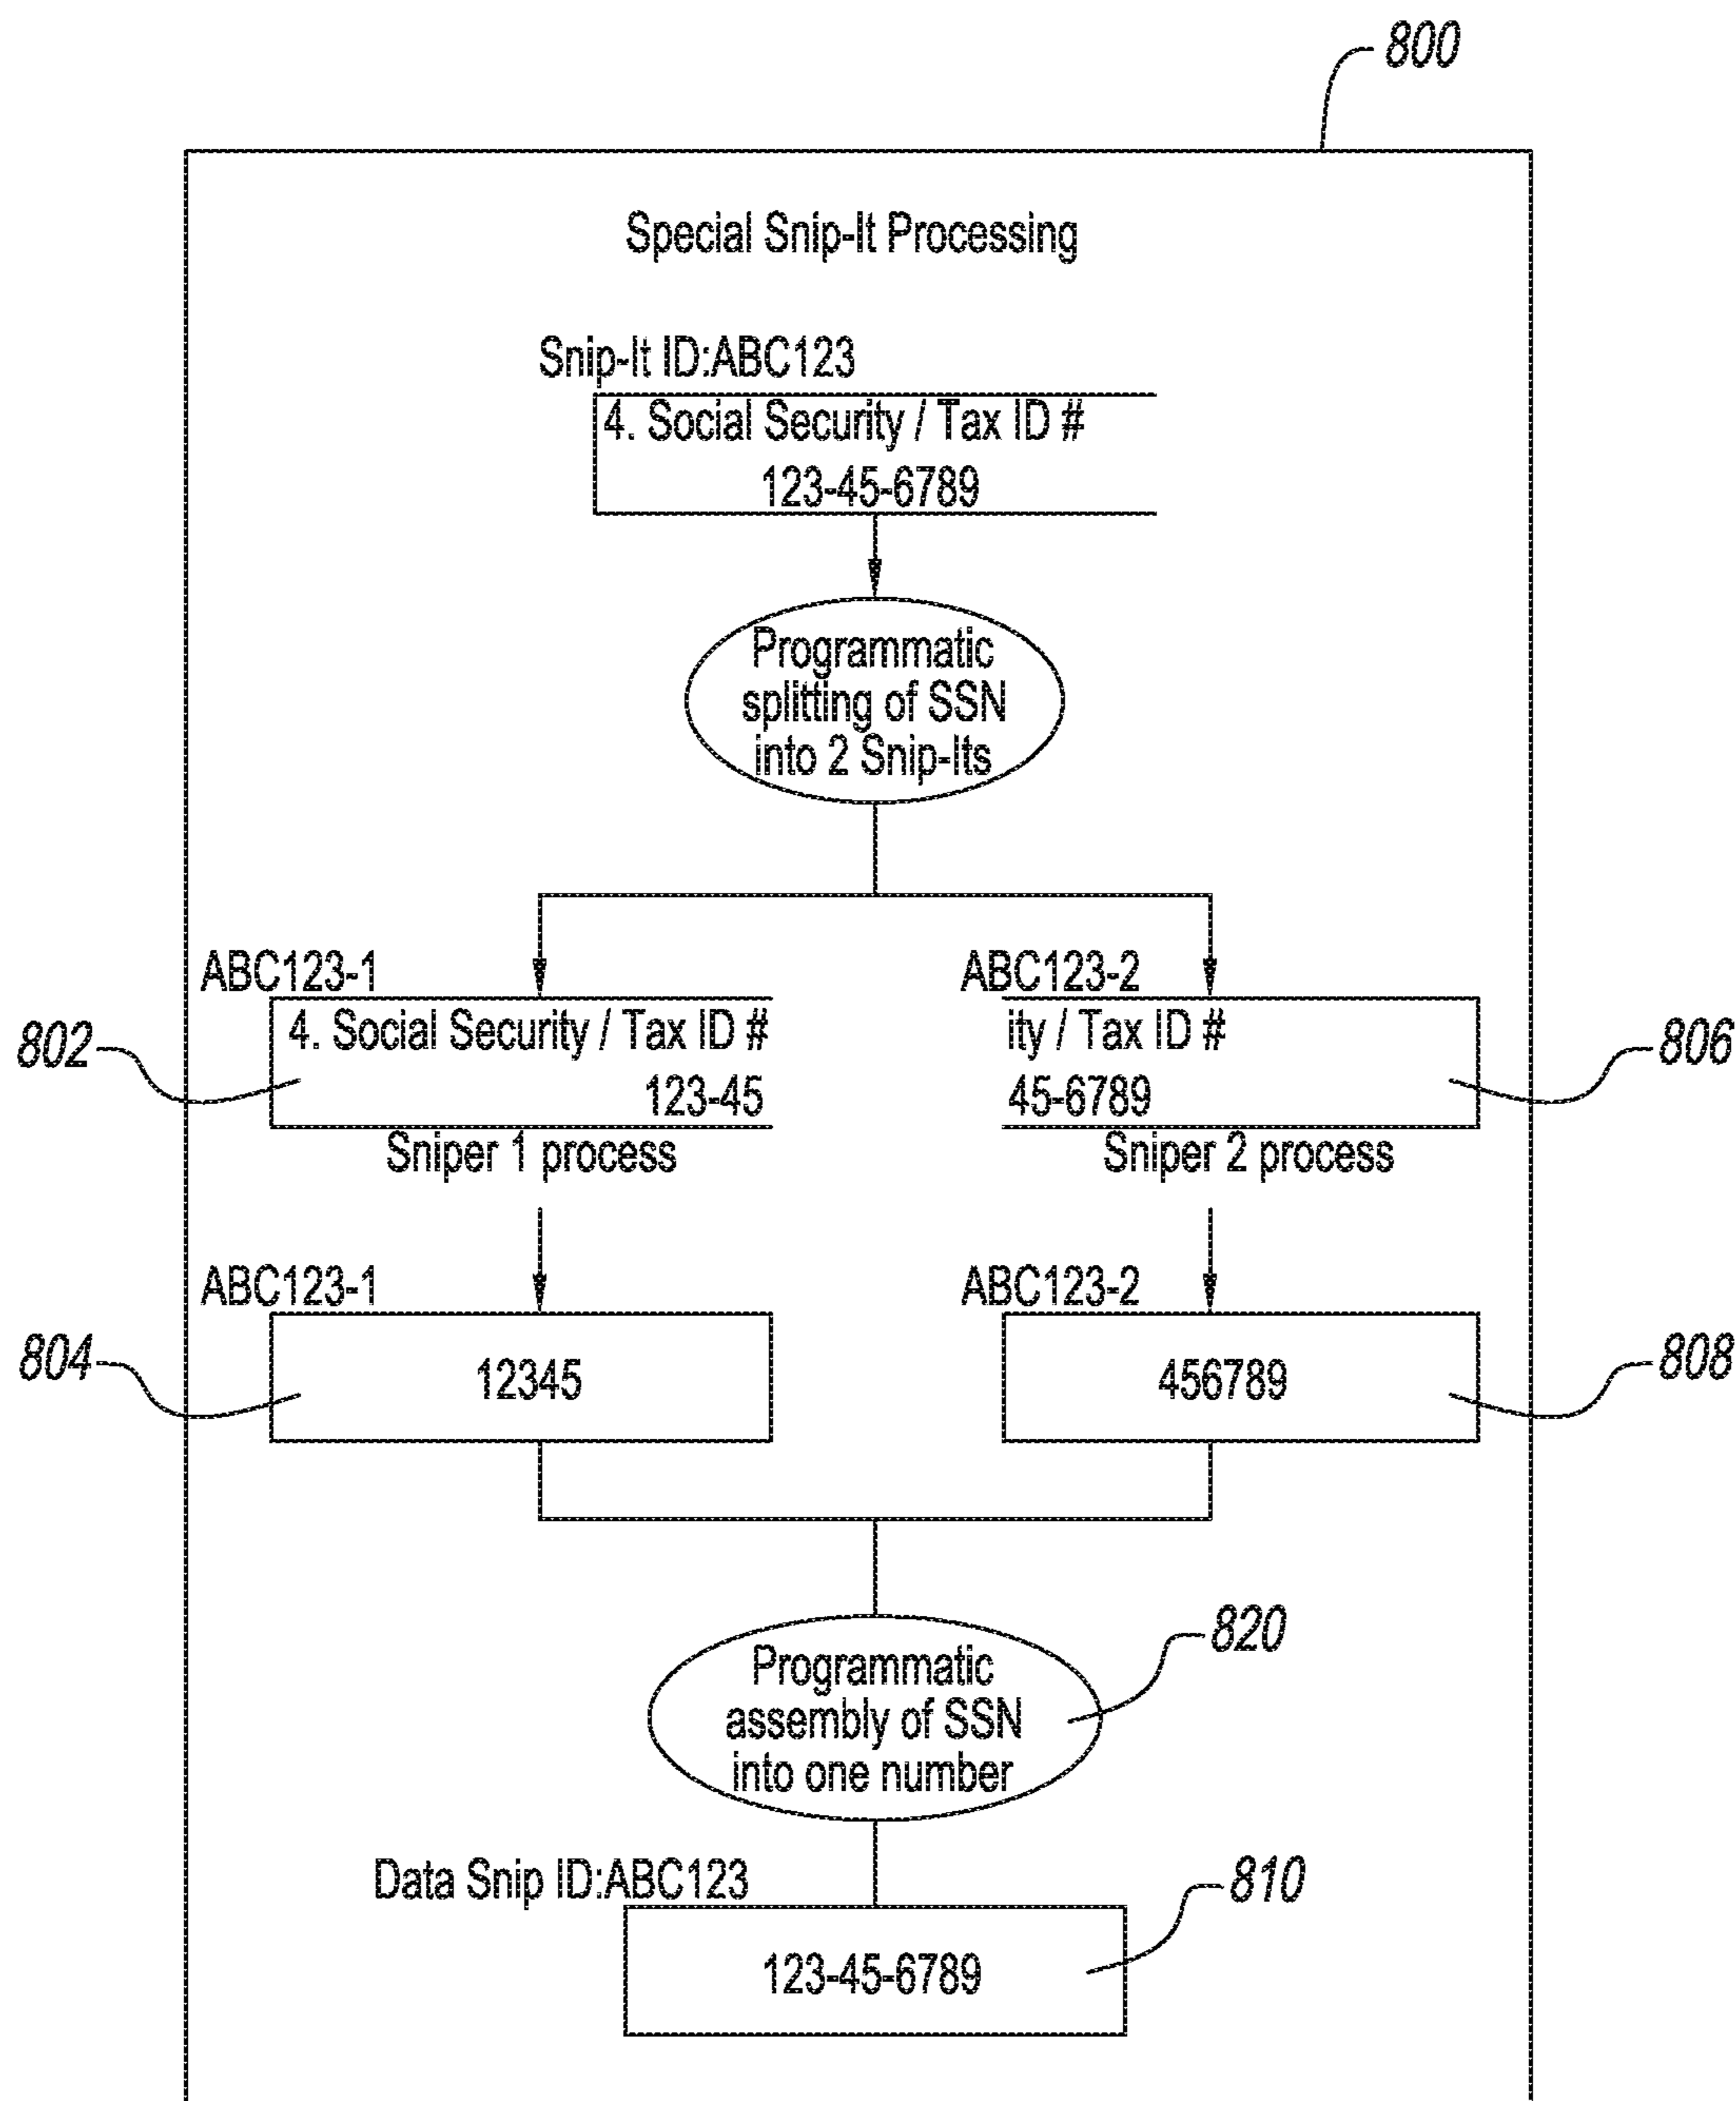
800

Special Snip-It Processing

Snip-It ID:ABC123

4. Social Security / Tax ID #
123-45-6789

Programmatic splitting of SSN into 2 Snip-Its

ABC123-1

802

4. Social Security / Tax ID #
123-45

Sniper 1 process

ABC123-2

806

ity / Tax ID #
45-6789

Sniper 2 process

ABC123-1

804

12345

ABC123-2

808

456789

820

Programmatic assembly of SSN into one number

Data Snip ID:ABC123

810

123-45-6789